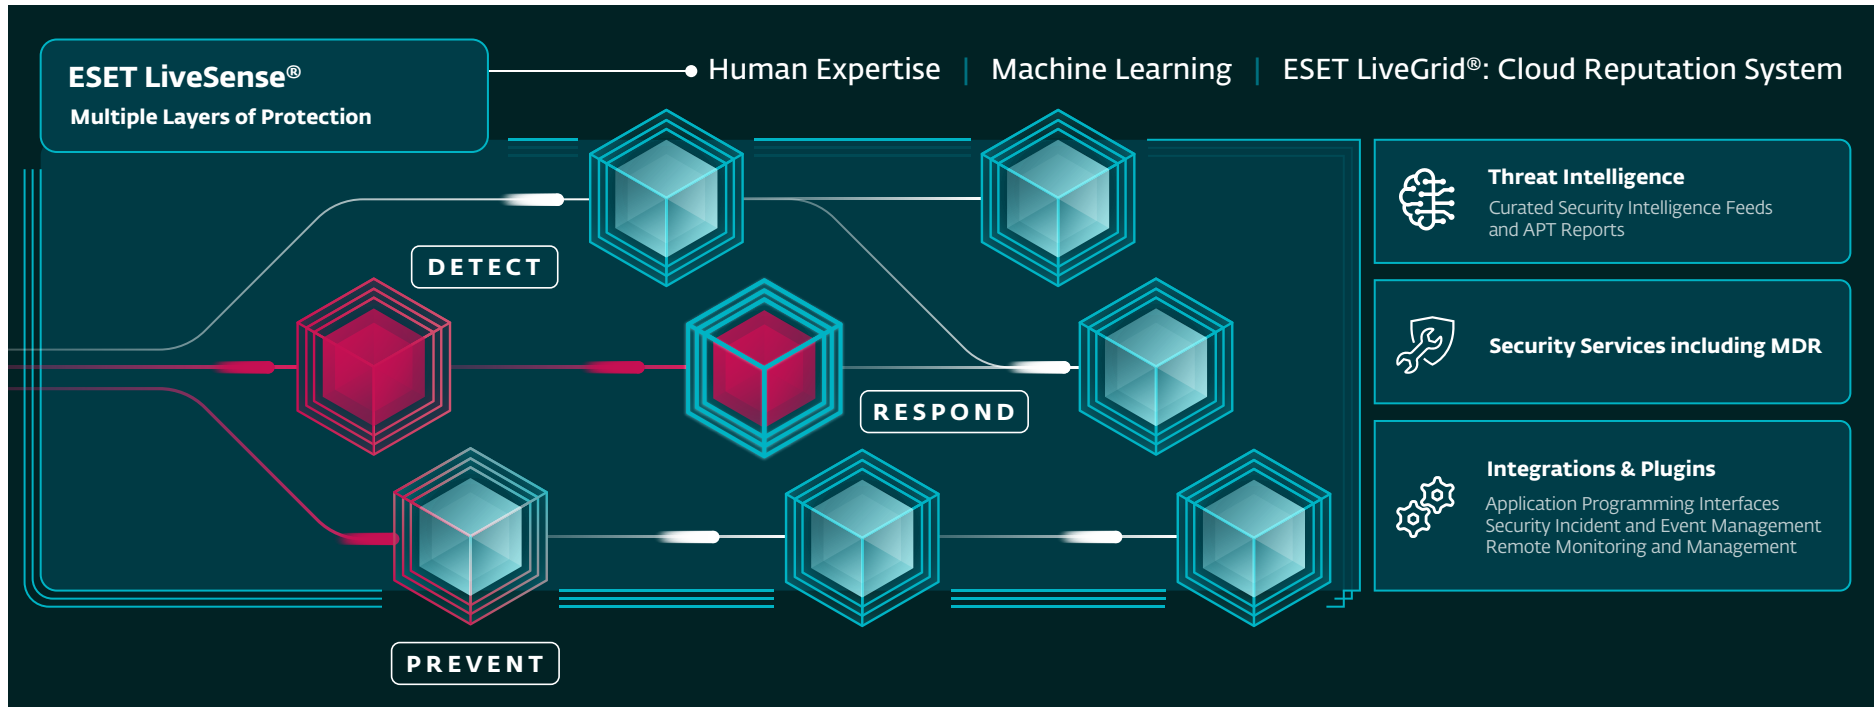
ESET LiveSense®
Multiple Layers of Protection

Human Expertise | Machine Learning | ESET LiveGrid®: Cloud Reputation System

DETECT

RESPOND

PREVENT

Threat Intelligence
Curated Security Intelligence Feeds and APT Reports

Security Services including MDR

Integrations & Plugins
Application Programming Interfaces
Security Incident and Event Management
Remote Monitoring and Management